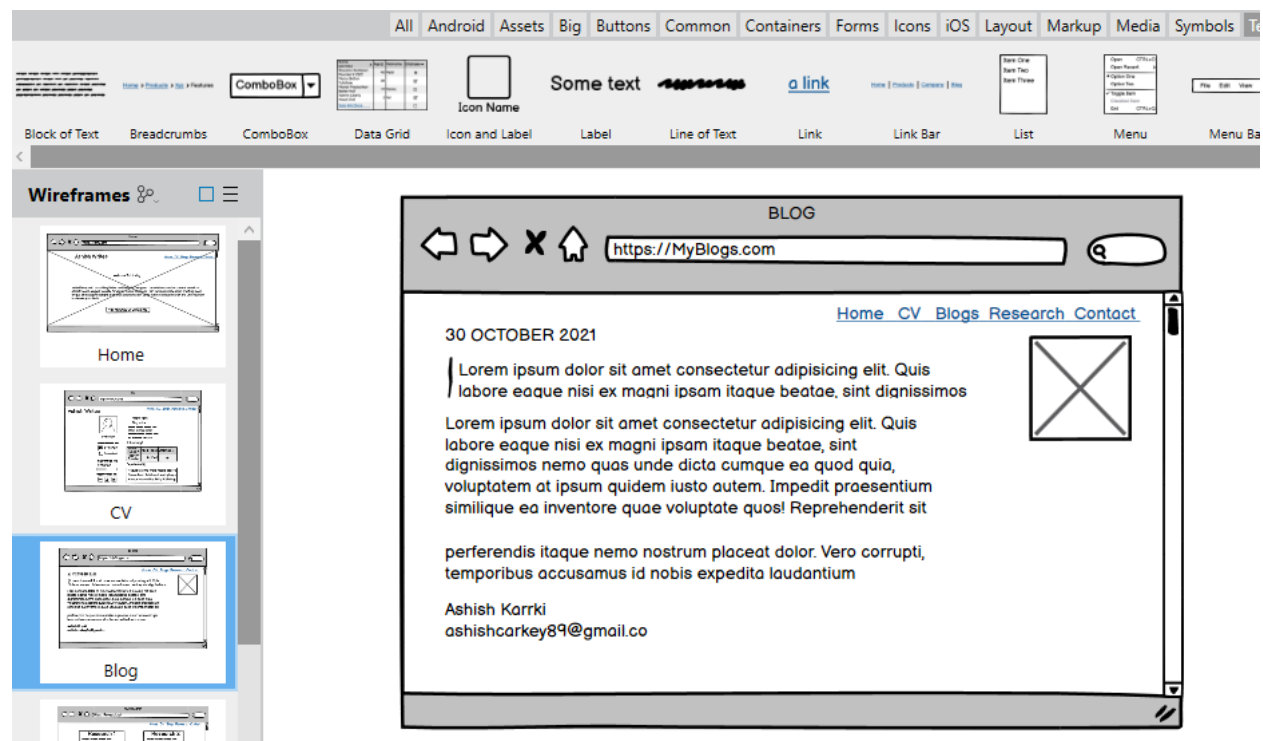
All Android Assets Big Buttons Common Containers Forms Icons iOS Layout Markup Media Symbols Te

Home > Products > Xyz > Features

ComboBox

Icon Name

Some text

a link

Home | Products | Company | Blog

Item One
Item Two
Item Three

File Edit View

Block of Text Breadcrumbs ComboBox Data Grid Icon and Label Label Line of Text Link Link Bar List Menu Menu Ba

Wireframes

Home

CV

Blog

BLOG

https://MyBlogs.com

Home CV Blogs Research Contact

30 OCTOBER 2021

Lorem ipsum dolor sit amet consectetur adipisicing elit. Quis labore eaque nisi ex magni ipsam itaque beatae, sint dignissimos

Lorem ipsum dolor sit amet consectetur adipisicing elit. Quis labore eaque nisi ex magni ipsam itaque beatae, sint dignissimos nemo quas unde dicta cumque ea quod quia, voluptatem at ipsum quidem iusto autem. Impedit praesentium similique ea inventore quae voluptate quos! Reprehenderit sit

perferendis itaque nemo nostrum placeat dolor. Vero corrupti, temporibus accusamus id nobis expedita laudantium

Ashish Karrki
ashishcarkey89@gmail.co